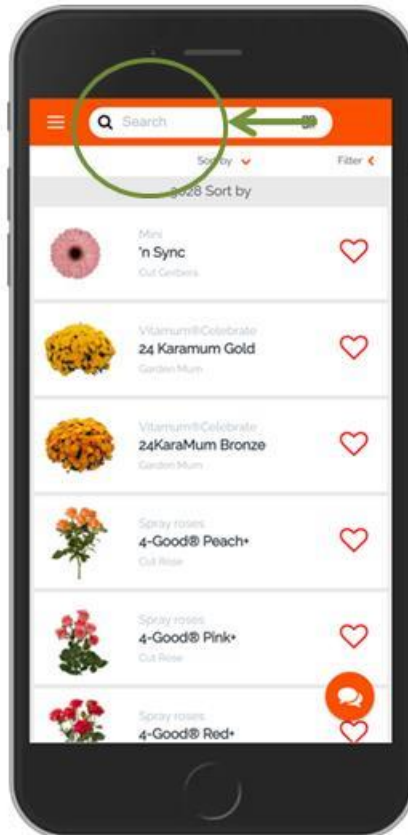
Search

Sort by

Filter

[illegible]3028 Sort by

Mini
'n Sync
Cut Gerbera

Vitamum®Celebrate
24 Karamum Gold
Garden Mum

Vitamum®Celebrate
24KaraMum Bronze
Garden Mum

Spray roses
4-Good® Peach+
Cut Rose

Spray roses
4-Good® Pink+
Cut Rose

Spray roses
4-Good® Red+